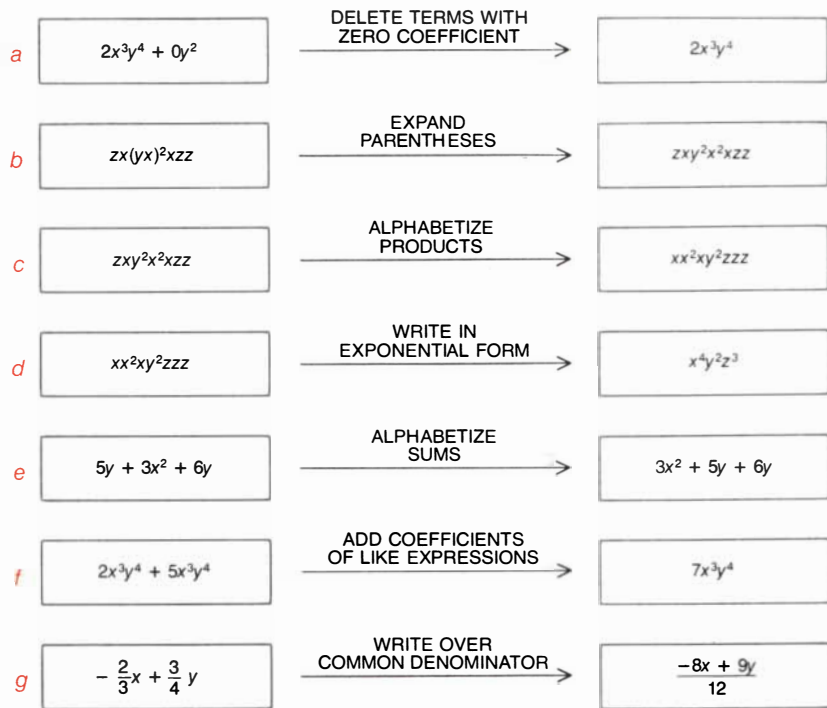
a $2x^3y^4 + 0y^2$ DELETE TERMS WITH ZERO COEFFICIENT $2x^3y^4$

b $zx(yx)^2xzz$ EXPAND PARENTHESES $zxy^2x^2xzz$

c $zxy^2x^2xzz$ ALPHABETIZE PRODUCTS $xx^2xy^2zzz$

d $xx^2xy^2zzz$ WRITE IN EXPONENTIAL FORM $x^4y^2z^3$

e $5y + 3x^2 + 6y$ ALPHABETIZE SUMS $3x^2 + 5y + 6y$

f $2x^3y^4 + 5x^3y^4$ ADD COEFFICIENTS OF LIKE EXPRESSIONS $7x^3y^4$

g $-\frac{2}{3}x + \frac{3}{4}y$ WRITE OVER COMMON DENOMINATOR $\frac{-8x + 9y}{12}$